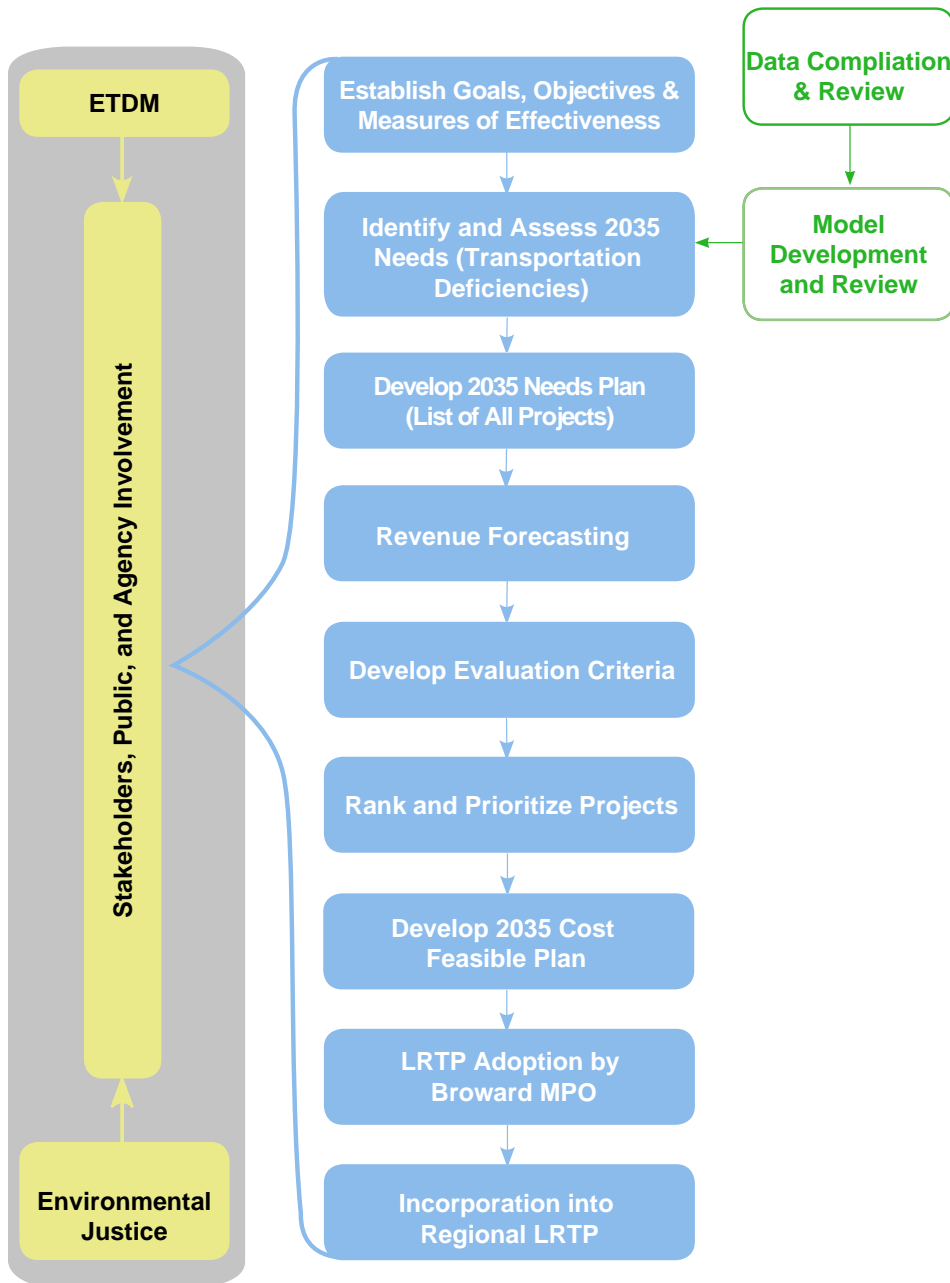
ETDM

Stakeholders, Public, and Agency Involvement

Environmental Justice

Establish Goals, Objectives & Measures of Effectiveness

Identify and Assess 2035 Needs (Transportation Deficiencies)

Develop 2035 Needs Plan (List of All Projects)

Revenue Forecasting

Develop Evaluation Criteria

Rank and Prioritize Projects

Develop 2035 Cost Feasible Plan

LRTP Adoption by Broward MPO

Incorporation into Regional LRTP

Data Compliation & Review

Model Development and Review